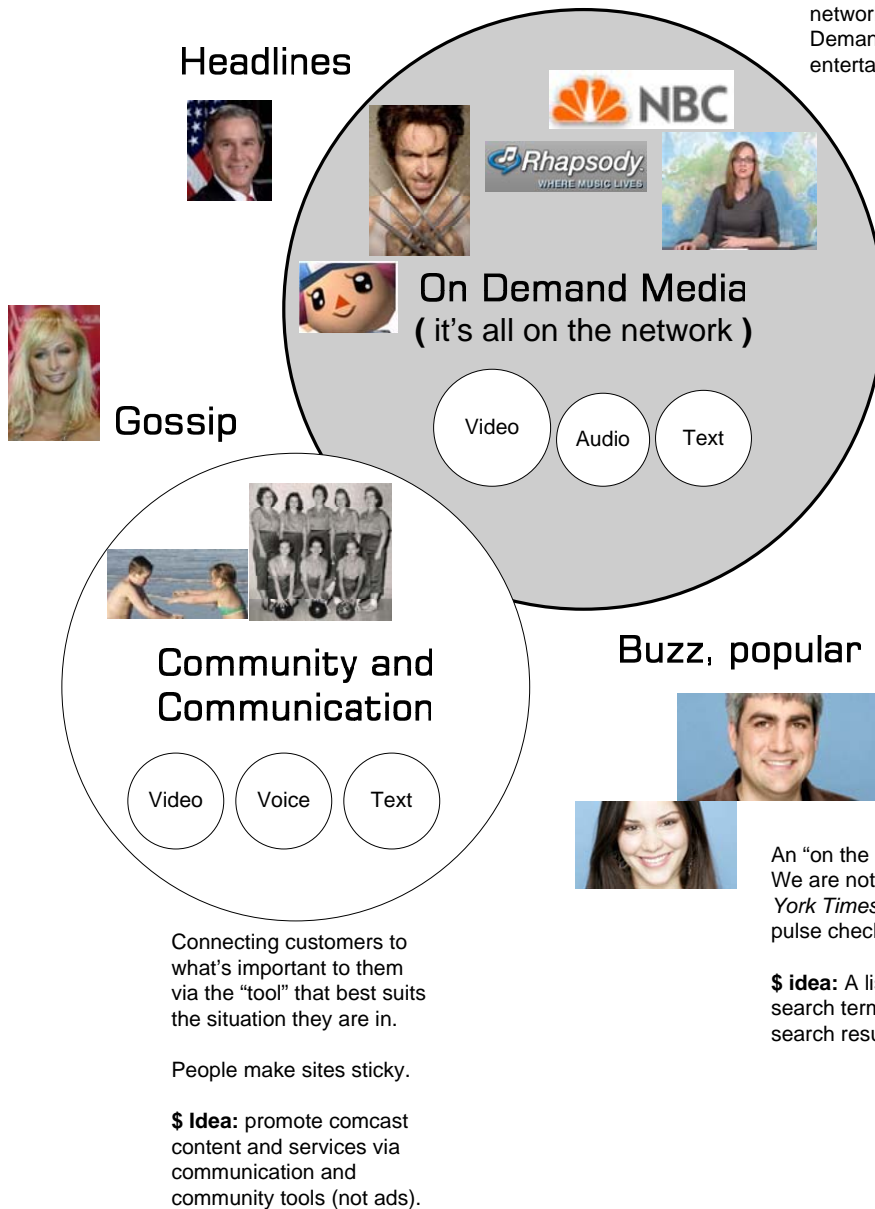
networ
Deman
enterta

Headlines

NBC

Rhapsody
WHERE MUSIC LIVES

On Demand Media
( it's all on the network )

Video

Audio

Text

Gossip

Community and Communication

Video

Voice

Text

Buzz, popular

An "on the
We are not
York Times
pulse chec

$ idea: A li
search term
search resu

Connecting customers to what's important to them via the "tool" that best suits the situation they are in.

People make sites sticky.

$ Idea: promote comcast content and services via communication and community tools (not ads).